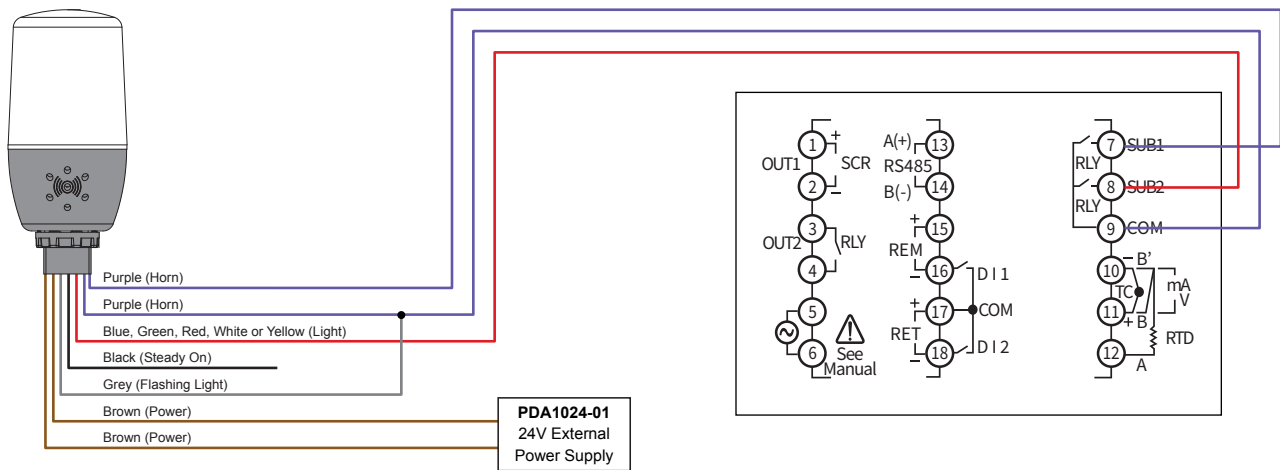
Purple (Horn)
Purple (Horn)
Blue, Green, Red, White or Yellow (Light)
Black (Steady On)
Grey (Flashing Light)
Brown (Power)
Brown (Power)

PDA1024-01
24V External
Power Supply

1 + OUT1 SCR 2
3 OUT2 RLY 4
5
6 See Manual

A(+) 13
RS485
B(-) 14
+ 15
REM
- 16 DI1
+ 17 COM
RET
- 18 DI2

RLY 7 SUB1
RLY 8 SUB2
9 COM
10 B'
TC mA V
11 + B
RTD
12 A